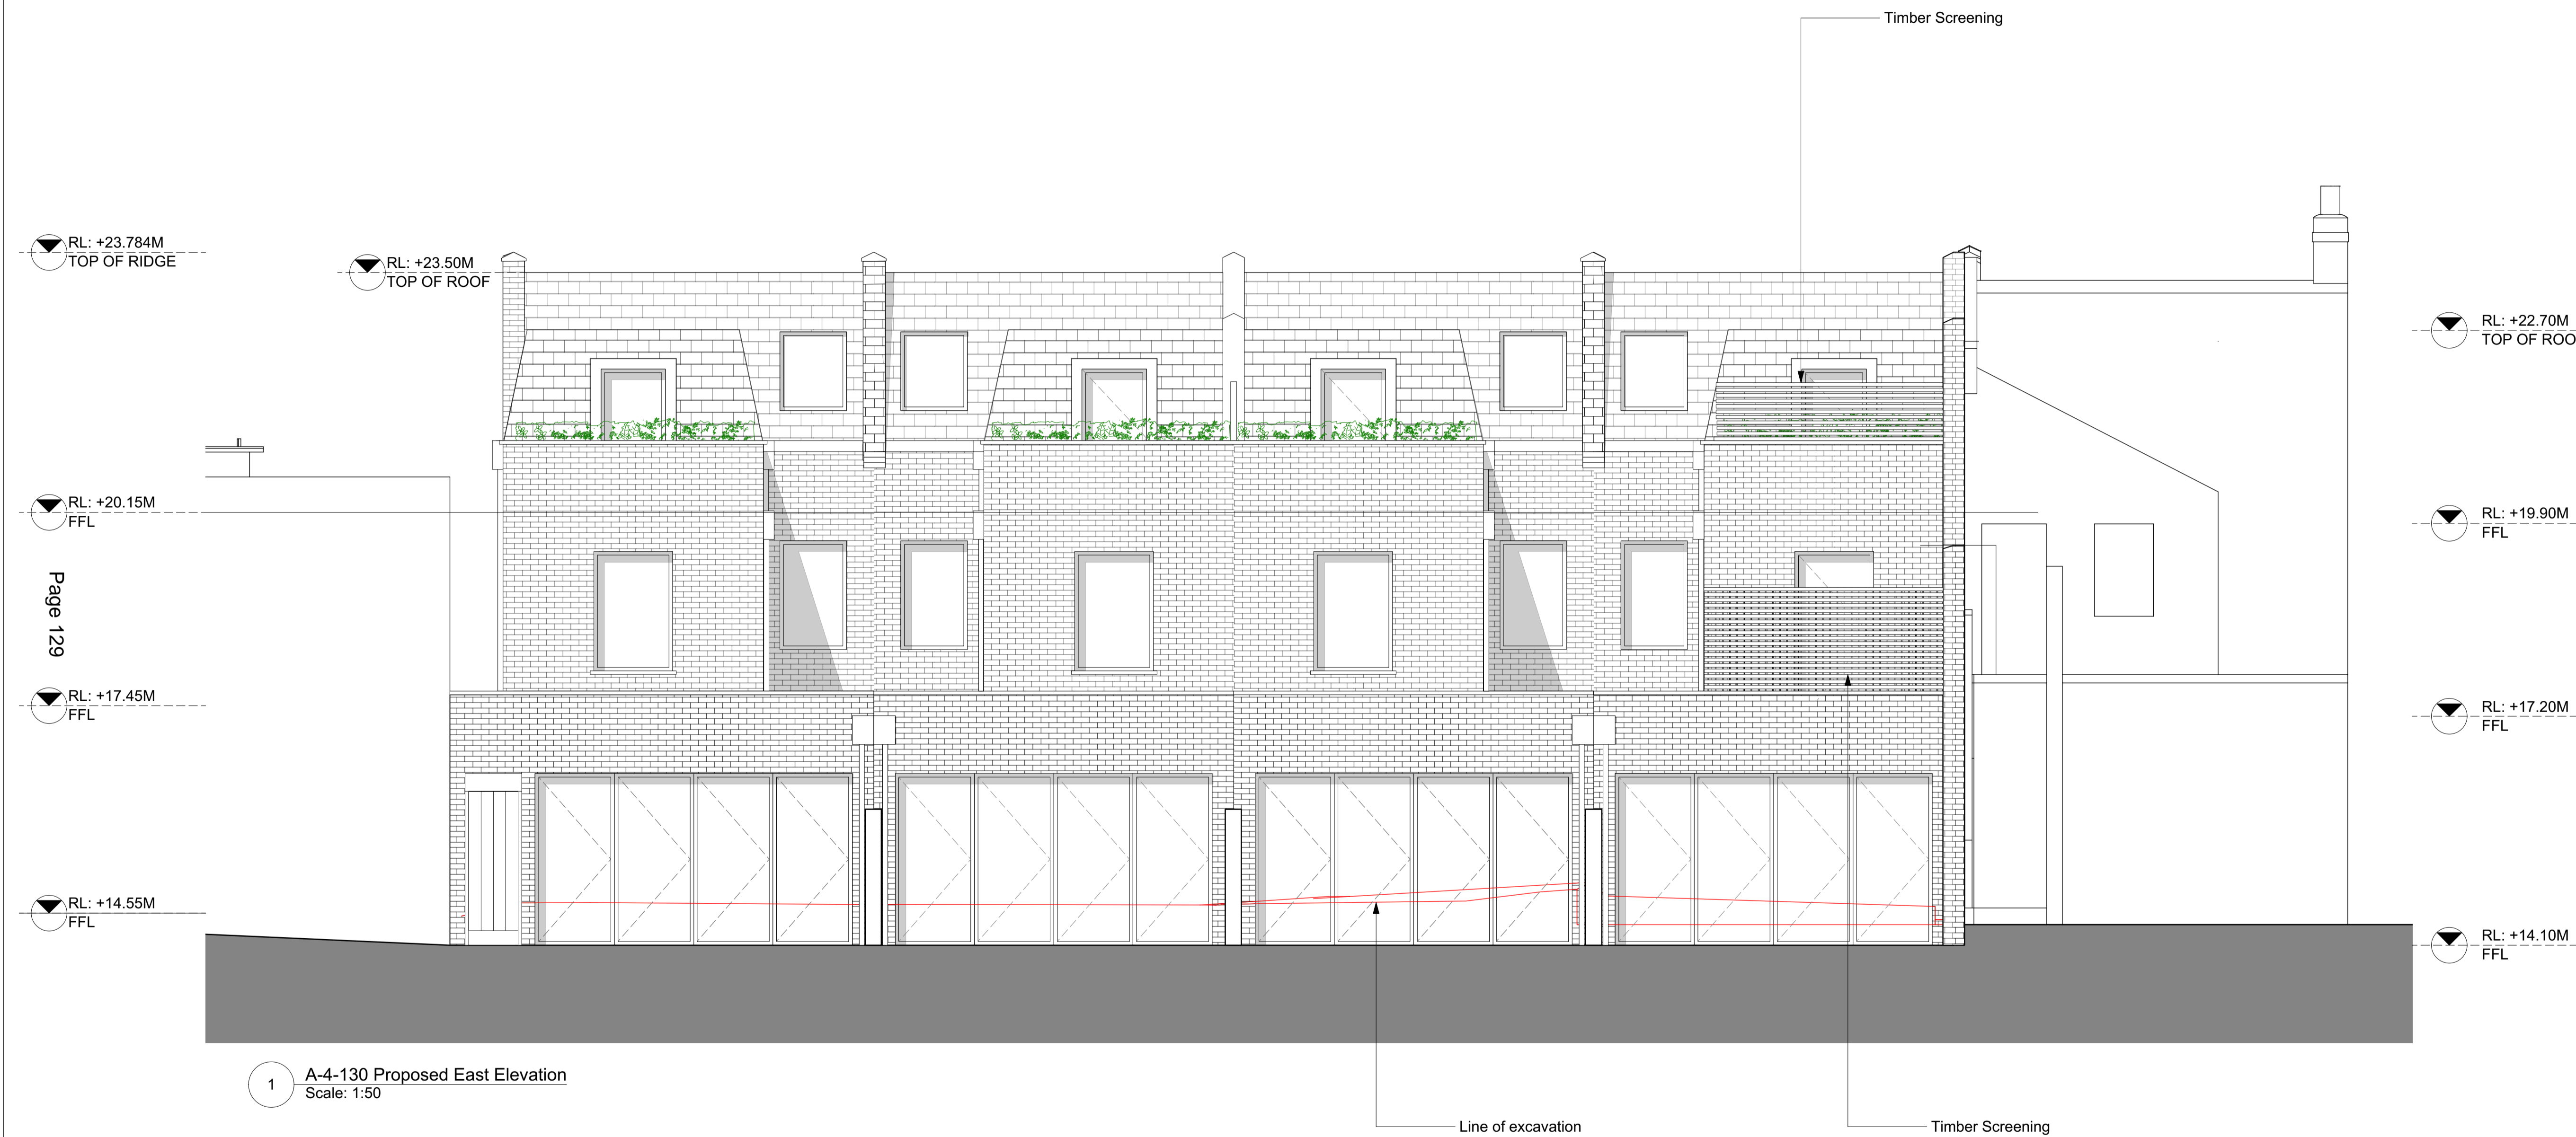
Timber Screening

RL: +23.784M
TOP OF RIDGE

RL: +23.50M
TOP OF ROOF

RL: +22.70M
TOP OF ROO

RL: +20.15M
FFL

RL: +19.90M
FFL

Page 129

RL: +17.45M
FFL

RL: +17.20M
FFL

RL: +14.55M
FFL

RL: +14.10M
FFL

1
A-4-130 Proposed East Elevation
Scale: 1:50

Line of excavation

Timber Screening